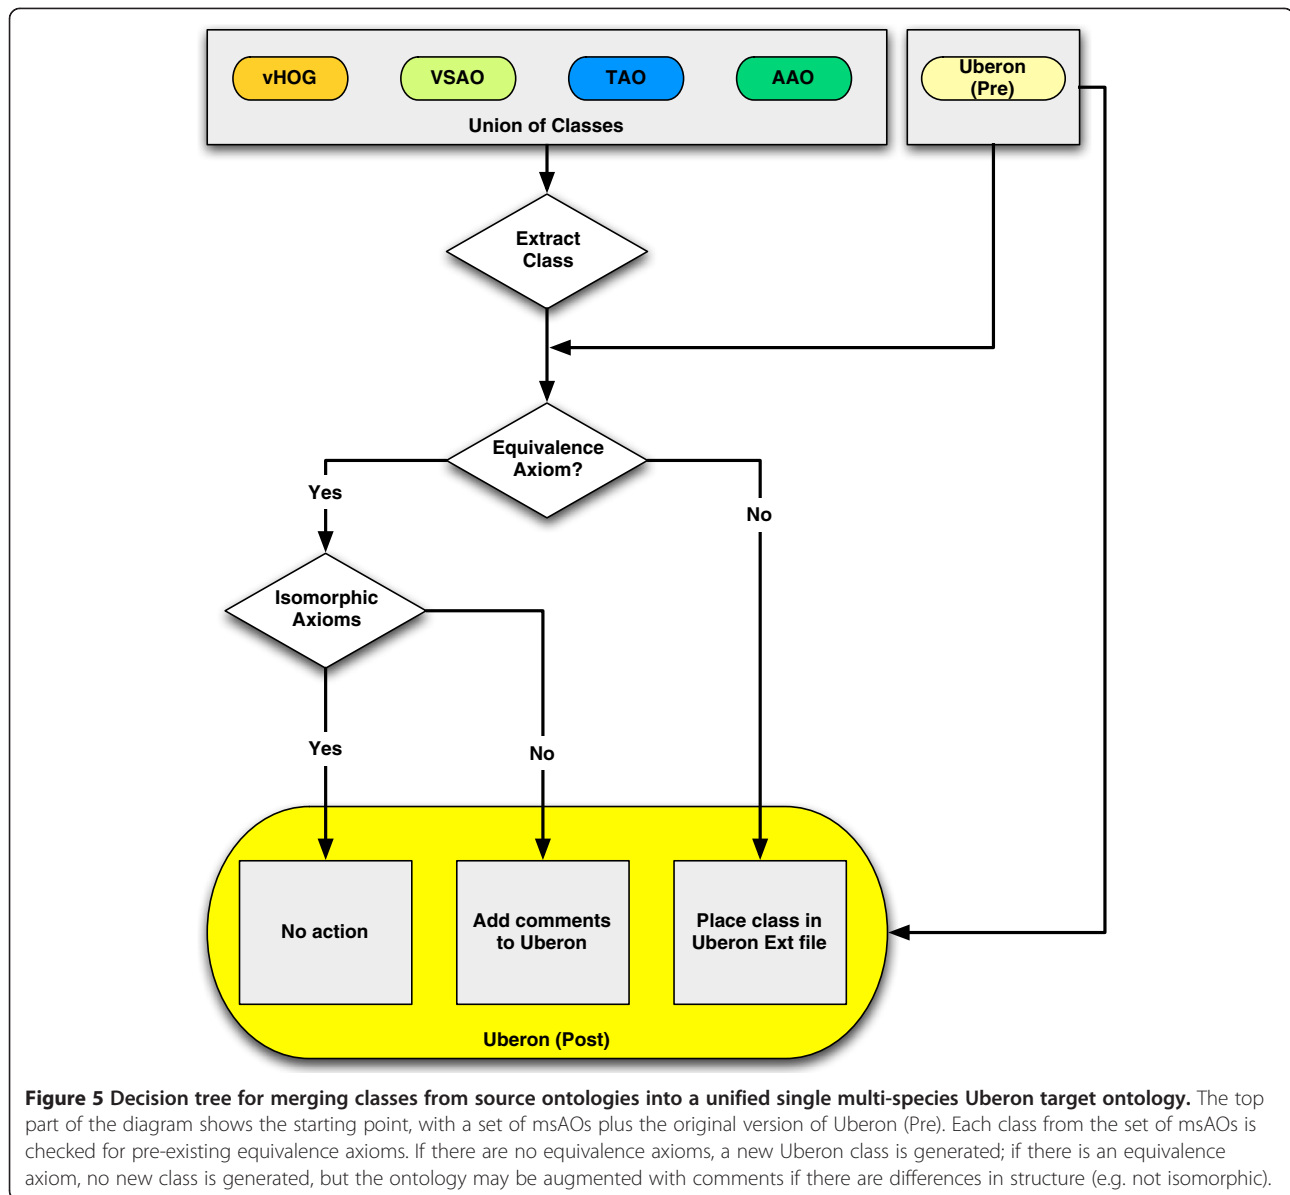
vHOG
VSAO
TAO
AAO
Union of Classes
Uberon (Pre)
Extract Class
Equivalence Axiom?
Yes
No
Isomorphic Axioms
Yes
No
No action
Add comments to Uberon
Place class in Uberon Ext file
Uberon (Post)

**Figure 5 Decision tree for merging classes from source ontologies into a unified single multi-species Uberon target ontology.** The top part of the diagram shows the starting point, with a set of msAOs plus the original version of Uberon (Pre). Each class from the set of msAOs is checked for pre-existing equivalence axioms. If there are no equivalence axioms, a new Uberon class is generated; if there is an equivalence axiom, no new class is generated, but the ontology may be augmented with comments if there are differences in structure (e.g. not isomorphic).